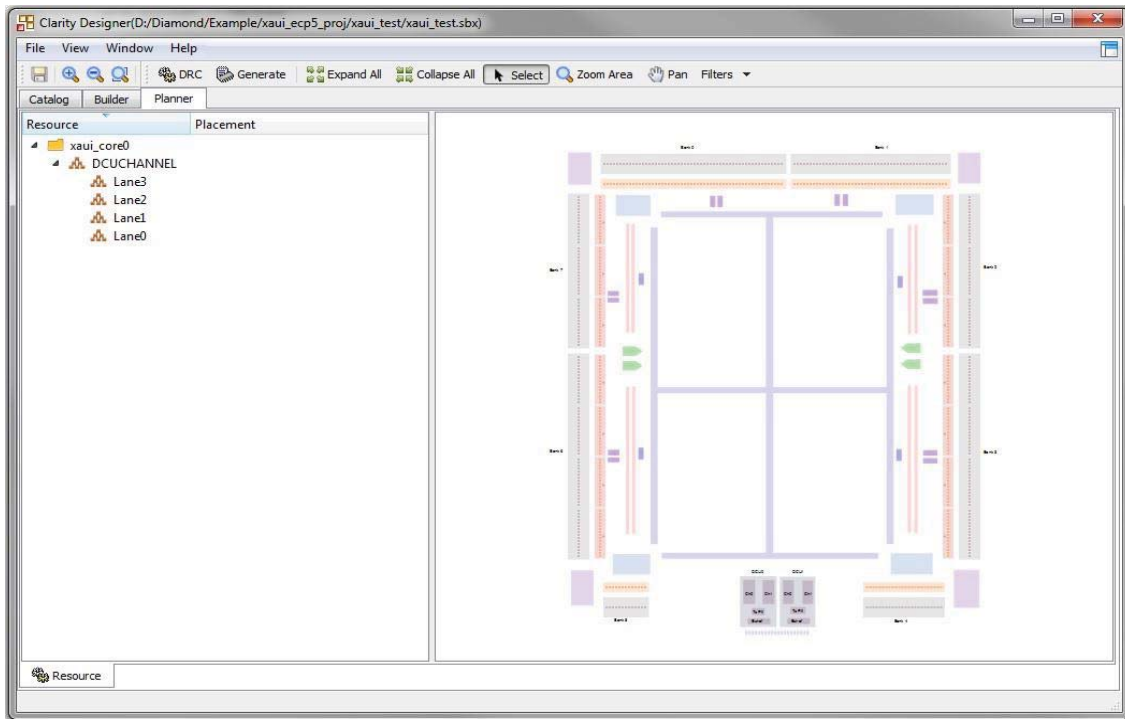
Clarity Designer(D:/Diamond/Example/xaui_ecp5_proj/xaui_test/xaui_test.sbx)

File View Window Help

DRC Generate Expand All Collapse All Select Zoom Area Pan Filters

Catalog Builder Planner

| Resource | Placement |
|---|---|
| xaui_core0 | |
| DCUCHANNEL | |
| Lane3 | |
| Lane2 | |
| Lane1 | |
| Lane0 | |

Bank 0 Bank 1

Bank 7 Bank 2

Bank 6 Bank 3

DCU0 DCU1

Bank 4 Bank 3

Resource